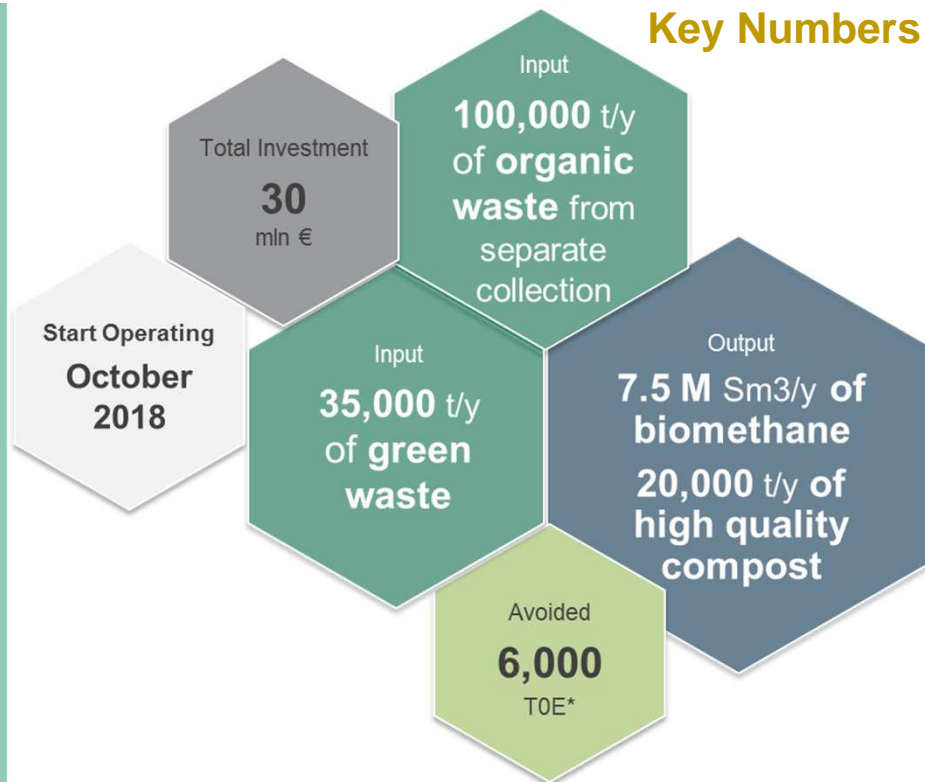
Key Numbers

Total Investment
30
mln €

Input
100,000 t/y of organic waste from separate collection

Start Operating
October 2018

Input
35,000 t/y of green waste

Output
7.5 M Sm3/y of biomethane
20,000 t/y of high quality compost

Avoided
6,000
T0E*